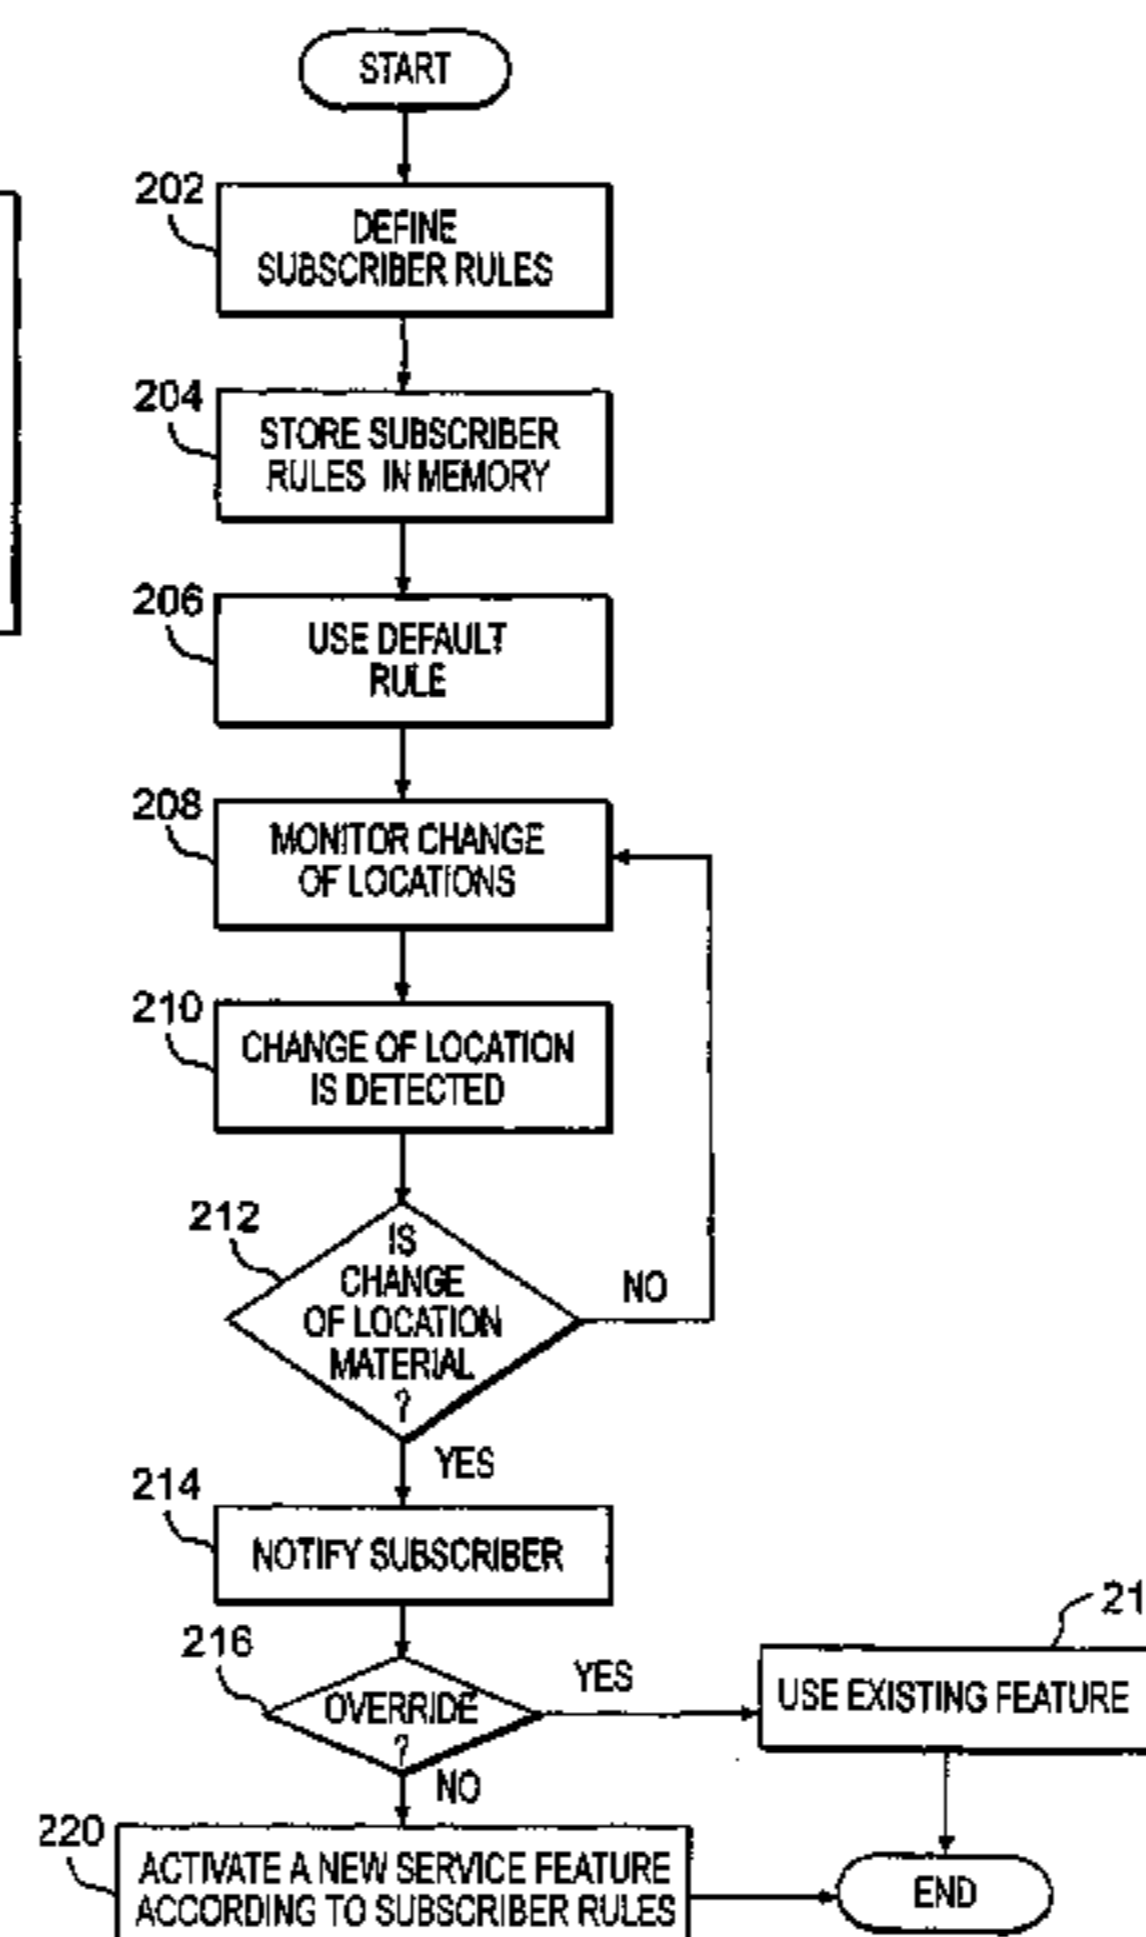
START

202
DEFINE SUBSCRIBER RULES

204
STORE SUBSCRIBER RULES IN MEMORY

206
USE DEFAULT RULE

208
MONITOR CHANGE OF LOCATIONS

210
CHANGE OF LOCATION IS DETECTED

212
IS CHANGE OF LOCATION MATERIAL ?

NO

YES

214
NOTIFY SUBSCRIBER

216
OVERRIDE ?

YES

21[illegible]
USE EXISTING FEATURE

NO

220
ACTIVATE A NEW SERVICE FEATURE ACCORDING TO SUBSCRIBER RULES

END